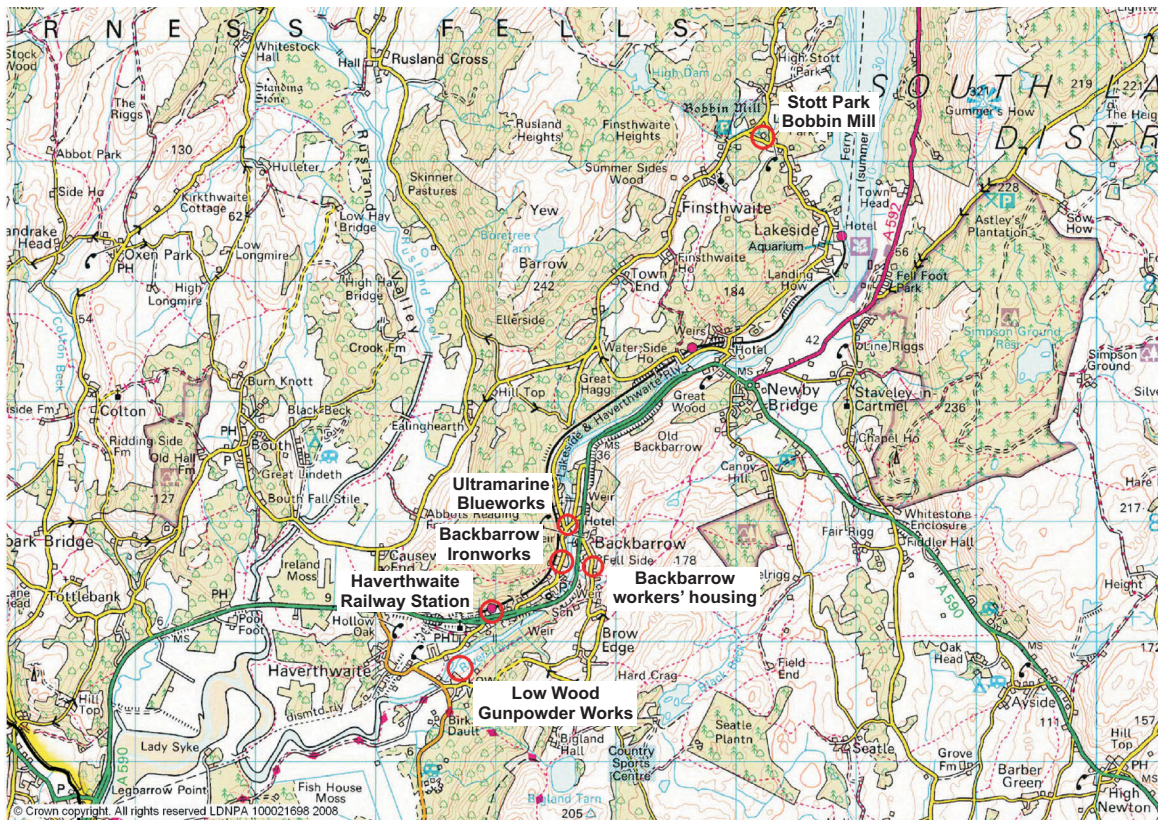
RNESS FELLS
SOUTH LA DISTR

Stott Park Bobbin Mill
Ultramarine Blueworks
Backbarrow Ironworks
Backbarrow workers' housing
Haverthwaite Railway Station
Low Wood Gunpowder Works

Stock Wood
Whitestock Hall
Hall
Rusland Cross
High Stott Park
Bobbin Mill
High Dam
Standing Stone
The Riggs
Abbot Park
130
Rusland Heights
Finsthwaite Heights
Summer Sides Wood
Hulleter
Side Ho
Kirkthwaite Cottage
62
Skinner Pastures
Low Hay Bridge
Rusland Pool
Yew
Finsthwaite
Lakeside
Aquarium
Hotel
Town Head
A592
Ferry (summer)
Gummer's How
321
219
The Heights
228
Astley's Plantation
Sow How
andrake Head
Oxen Park
PH
Low Longmire
High Longmire
High Hay Bridge
Valley
Boretree Tarn
Barrow
242
Finsthwaite Ho
Town End
184
Landing How
56
Fell Foot Park
54
Colton Beck
Crook Fm
Ellerside
Weirs
Water Side Ho
Hotel
42
Line Riggs
Simpson Ground Resr
Simpson Ground
Burn Knott
Hill Top
Great Hagg
Lakeside & Haverthwaite Rly
MS
Newby Bridge
Staveley-in-Cartmel
236
Silve
tside Fm
Colton
Black Beck
Great Wood
Ridding Side Fm
Old Hall Fm
Bouth
PH
Great Lindeth
Ealinghearth
MS 36
Old Backbarrow
Chapel Ho
Canny Hill
127
Bouth Fall Stile
Abbots Reading
Weir
Hotel
Backbarrow
Hare
217
Whitestone Enclosure
Fair Rigg
Fiddler Hall
bark Bridge
Causey End
Fell Side
178
Ireland Moss
Tottlebank
Sch
Weir
Height
A590
Pool Foot
MS
Hollow Oak
PH
Weir
Brow Edge
Haverthwaite
Low Wood
Hard Crag
Black Beck
Field End
Oak Head
MS
Hill Top
dismtd rly
Birk Dault
Bigland Hall
Seatle Plantn
Ayside
111
157
172
Lady Syke
Country Sports Centre
Seatle
Grove Fm
Hill Top
Barber Green
A590
Legbarrow Point
Fish House Moss
Bigland Tarn
205
High Newton
PH
© Crown copyright. All rights reserved LDNPA 100021698 2008